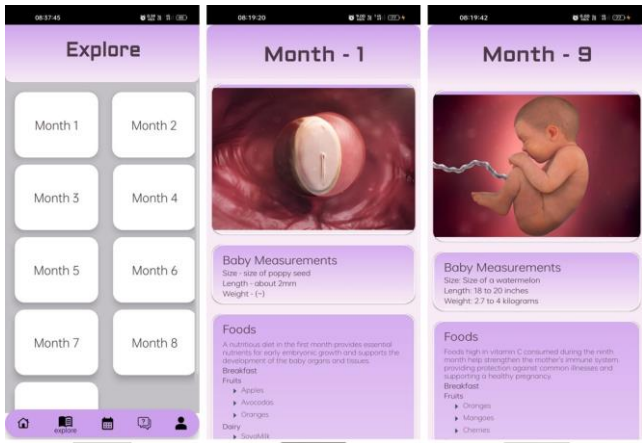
08:37:45

Explore

Month 1

Month 2

Month 3

Month 4

Month 5

Month 6

Month 7

Month 8

explore

08:19:20

Month - 1

Baby Measurements
Size - size of poppy seed
Length - about 2mm
Weight - (--)

Foods
A nutritious diet in the first month provides essential nutrients for early embryonic growth and supports the development of the baby organs and tissues.
Breakfast
Fruits
▸ Apples
▸ Avocados
▸ Oranges
Dairy
▸ SoyaMilk

08:19:42

Month - 9

Baby Measurements
Size: Size of a watermelon
Length: 18 to 20 inches
Weight: 2.7 to 4 kilograms

Foods
Foods high in vitamin C consumed during the ninth month help strengthen the mother's immune system, providing protection against common illnesses and supporting a healthy pregnancy.
Breakfast
Fruits
▸ Oranges
▸ Mangoes
▸ Cherries